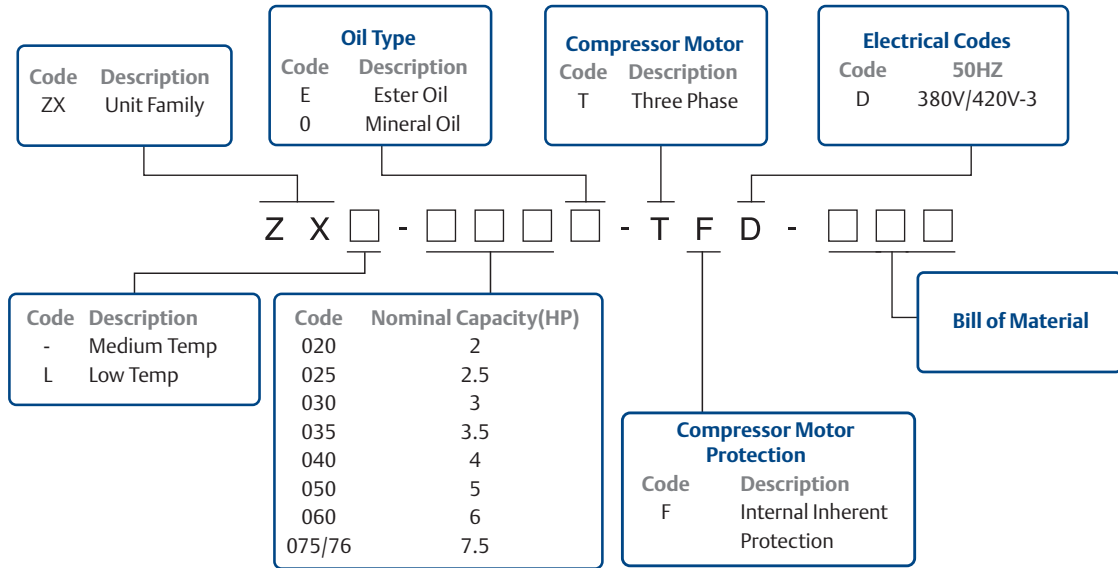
| Code | Description |
|---|---|
| ZX | Unit Family |

Oil Type

| Code | Description |
|---|---|
| E | Ester Oil |
| 0 | Mineral Oil |

Compressor Motor

| Code | Description |
|---|---|
| T | Three Phase |

Electrical Codes

| Code | 50HZ |
|---|---|
| D | 380V/420V-3 |

Z X □ - □ □ □ □ - T F D - □ □ □

| Code | Description |
|---|---|
| - | Medium Temp |
| L | Low Temp |

| Code | Nominal Capacity(HP) |
|---|---|
| 020 | 2 |
| 025 | 2.5 |
| 030 | 3 |
| 035 | 3.5 |
| 040 | 4 |
| 050 | 5 |
| 060 | 6 |
| 075/76 | 7.5 |

Bill of Material

Compressor Motor Protection

| Code | Description |
|---|---|
| F | Internal Inherent Protection |